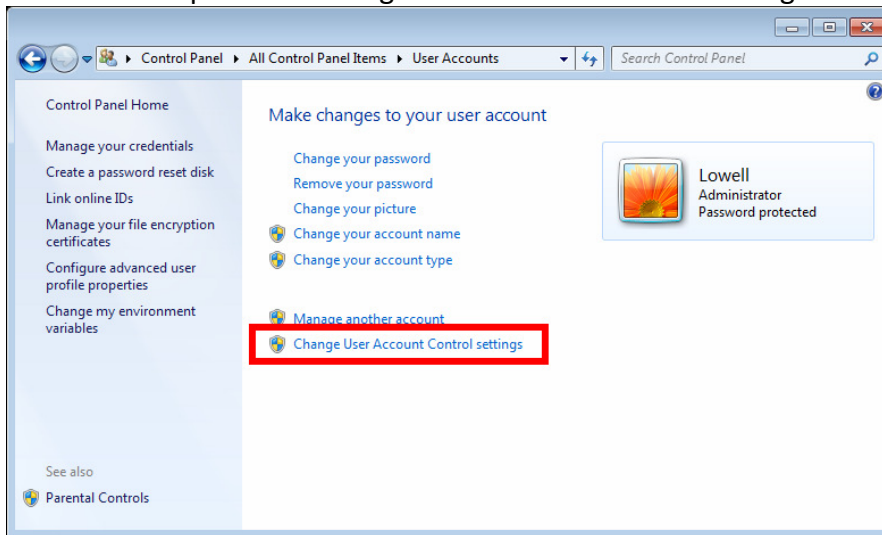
Control Panel ▸ All Control Panel Items ▸ User Accounts

Search Control Panel

Control Panel Home

Manage your credentials

Create a password reset disk

Link online IDs

Manage your file encryption certificates

Configure advanced user profile properties

Change my environment variables

See also

Parental Controls

Make changes to your user account

Change your password

Remove your password

Change your picture

Change your account name

Change your account type

Manage another account

Change User Account Control settings

Lowell
Administrator
Password protected